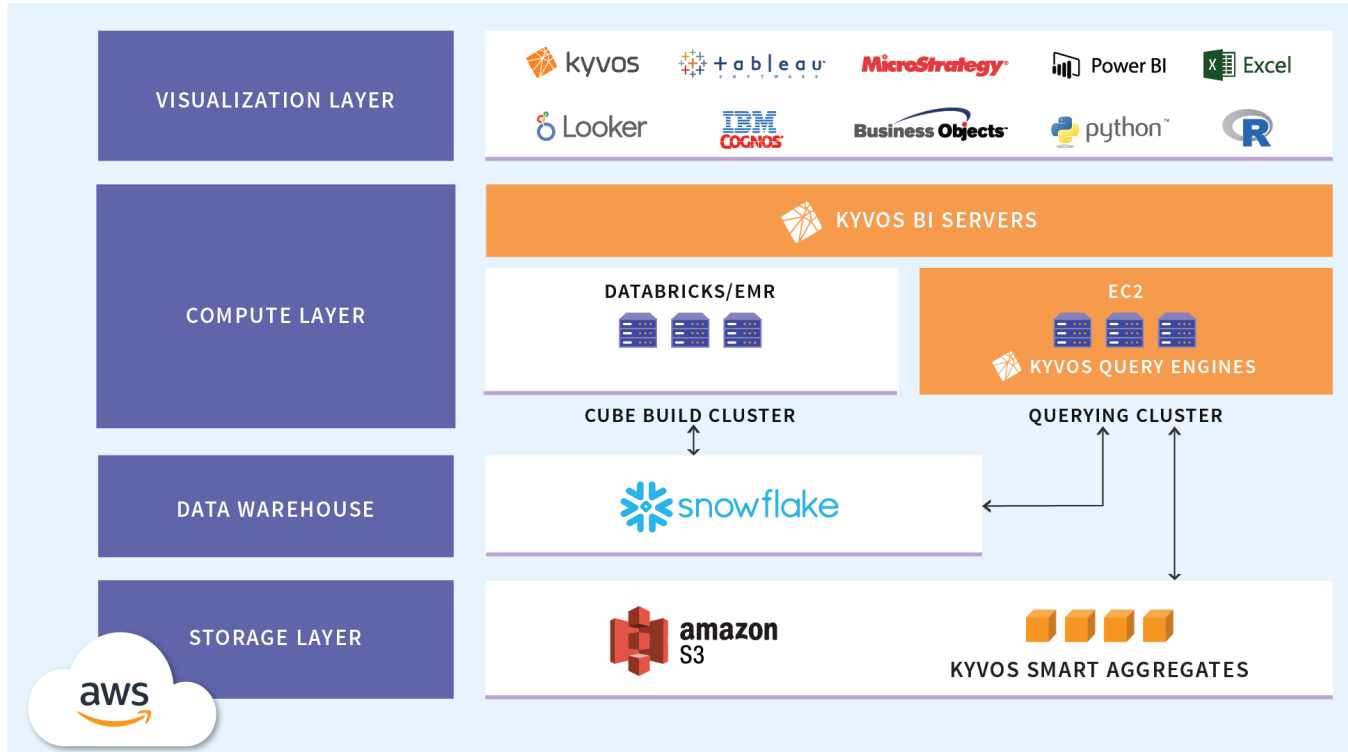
VISUALIZATION LAYER

kyvos
tableau SOFTWARE
MicroStrategy
Power BI
Excel
Looker
IBM COGNOS
Business Objects
python
R

COMPUTE LAYER

KYVOS BI SERVERS

DATABRICKS/EMR

EC2

KYVOS QUERY ENGINES

CUBE BUILD CLUSTER

QUERYING CLUSTER

DATA WAREHOUSE

snowflake

STORAGE LAYER

amazon S3

KYVOS SMART AGGREGATES

aws